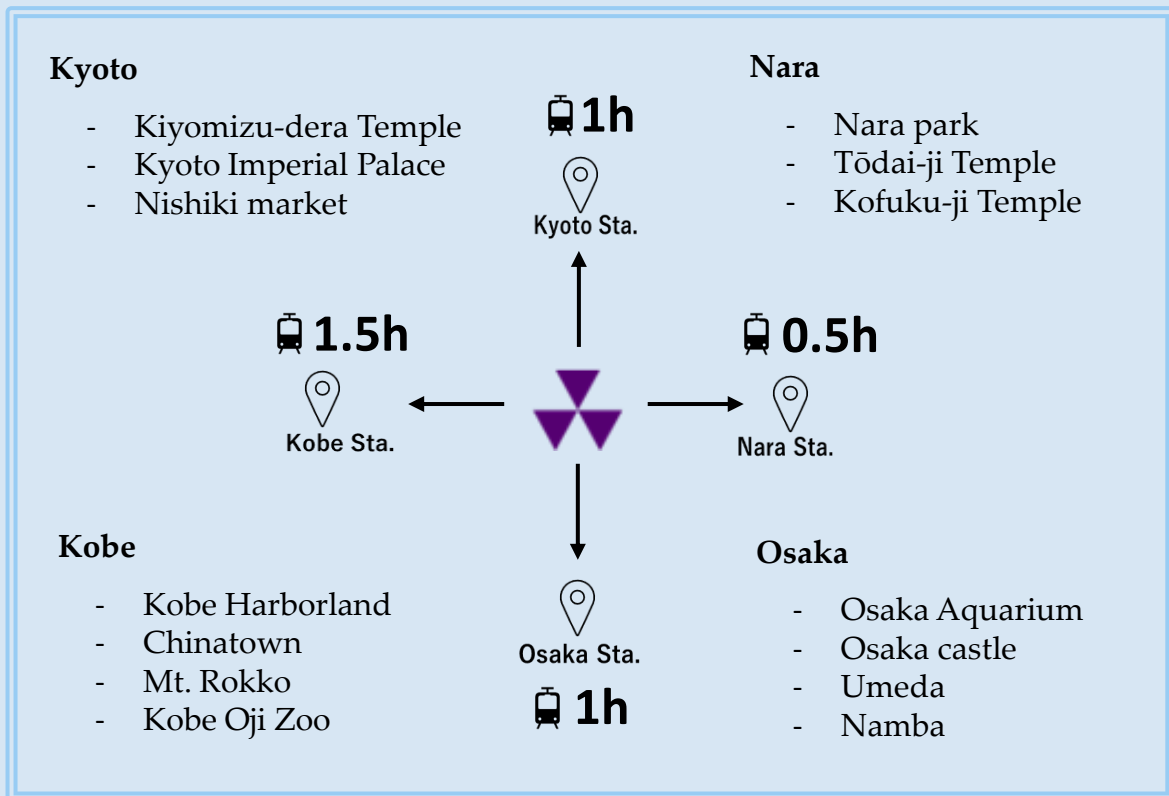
Kyoto

- Kiyomizu-dera Temple
- Kyoto Imperial Palace
- Nishiki market

1h

Kyoto Sta.

Nara

- Nara park
- Tōdai-ji Temple
- Kofuku-ji Temple

1.5h

Kobe Sta.

0.5h

Nara Sta.

Kobe

- Kobe Harborland
- Chinatown
- Mt. Rokko
- Kobe Oji Zoo

Osaka Sta.

1h

Osaka

- Osaka Aquarium
- Osaka castle
- Umeda
- Namba